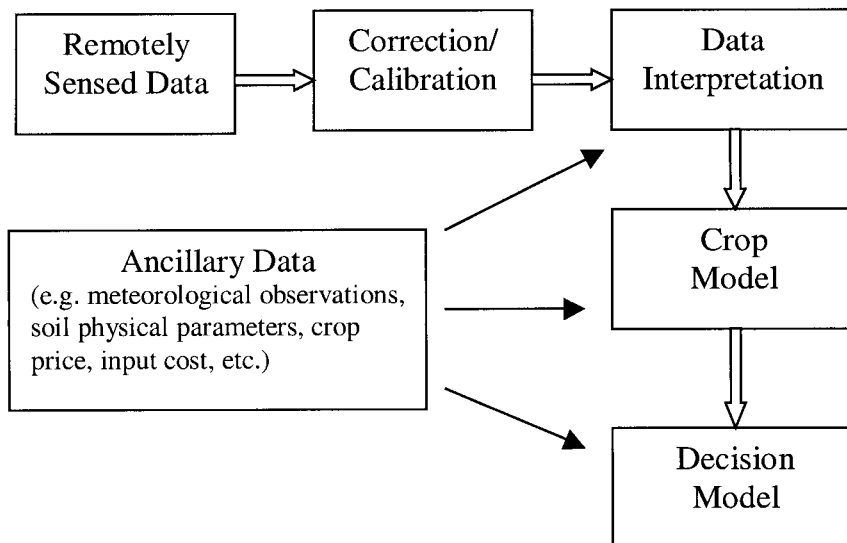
Remotely Sensed Data

Correction/ Calibration

Data Interpretation

Ancillary Data
(e.g. meteorological observations, soil physical parameters, crop price, input cost, etc.)

Crop Model

Decision Model